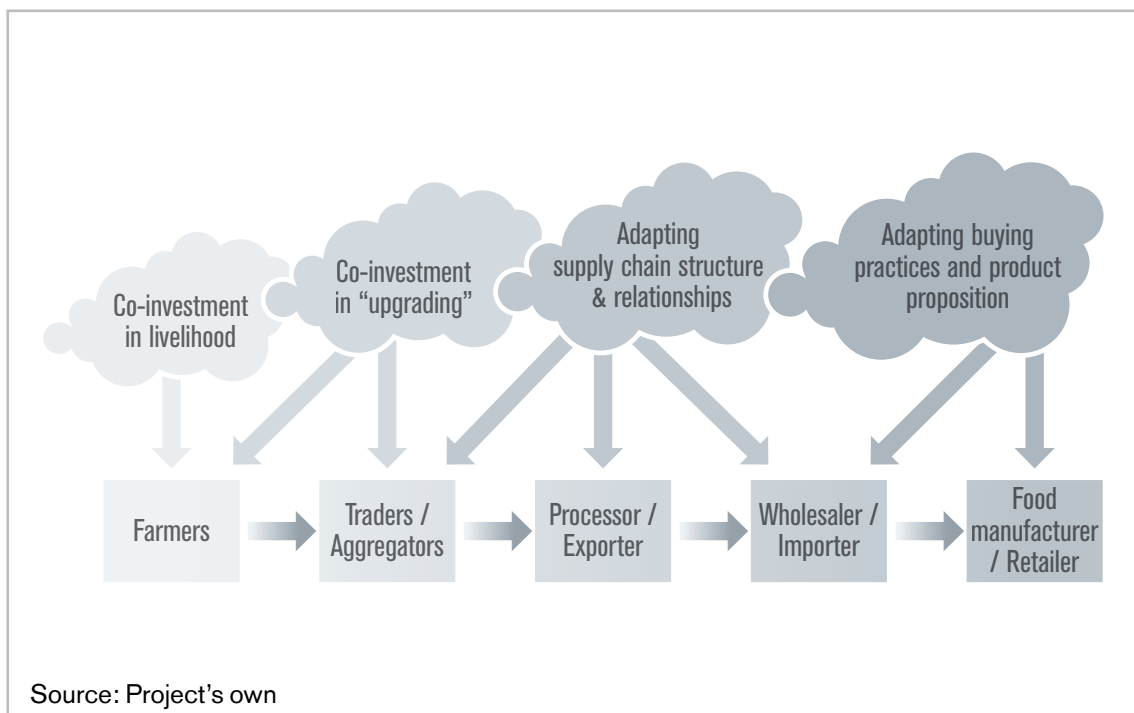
Co-investment in livelihood

Co-investment in "upgrading"

Adapting supply chain structure & relationships

Adapting buying practices and product proposition

Farmers

Traders / Aggregators

Processor / Exporter

Wholesaler / Importer

Food manufacturer / Retailer

Source: Project's own